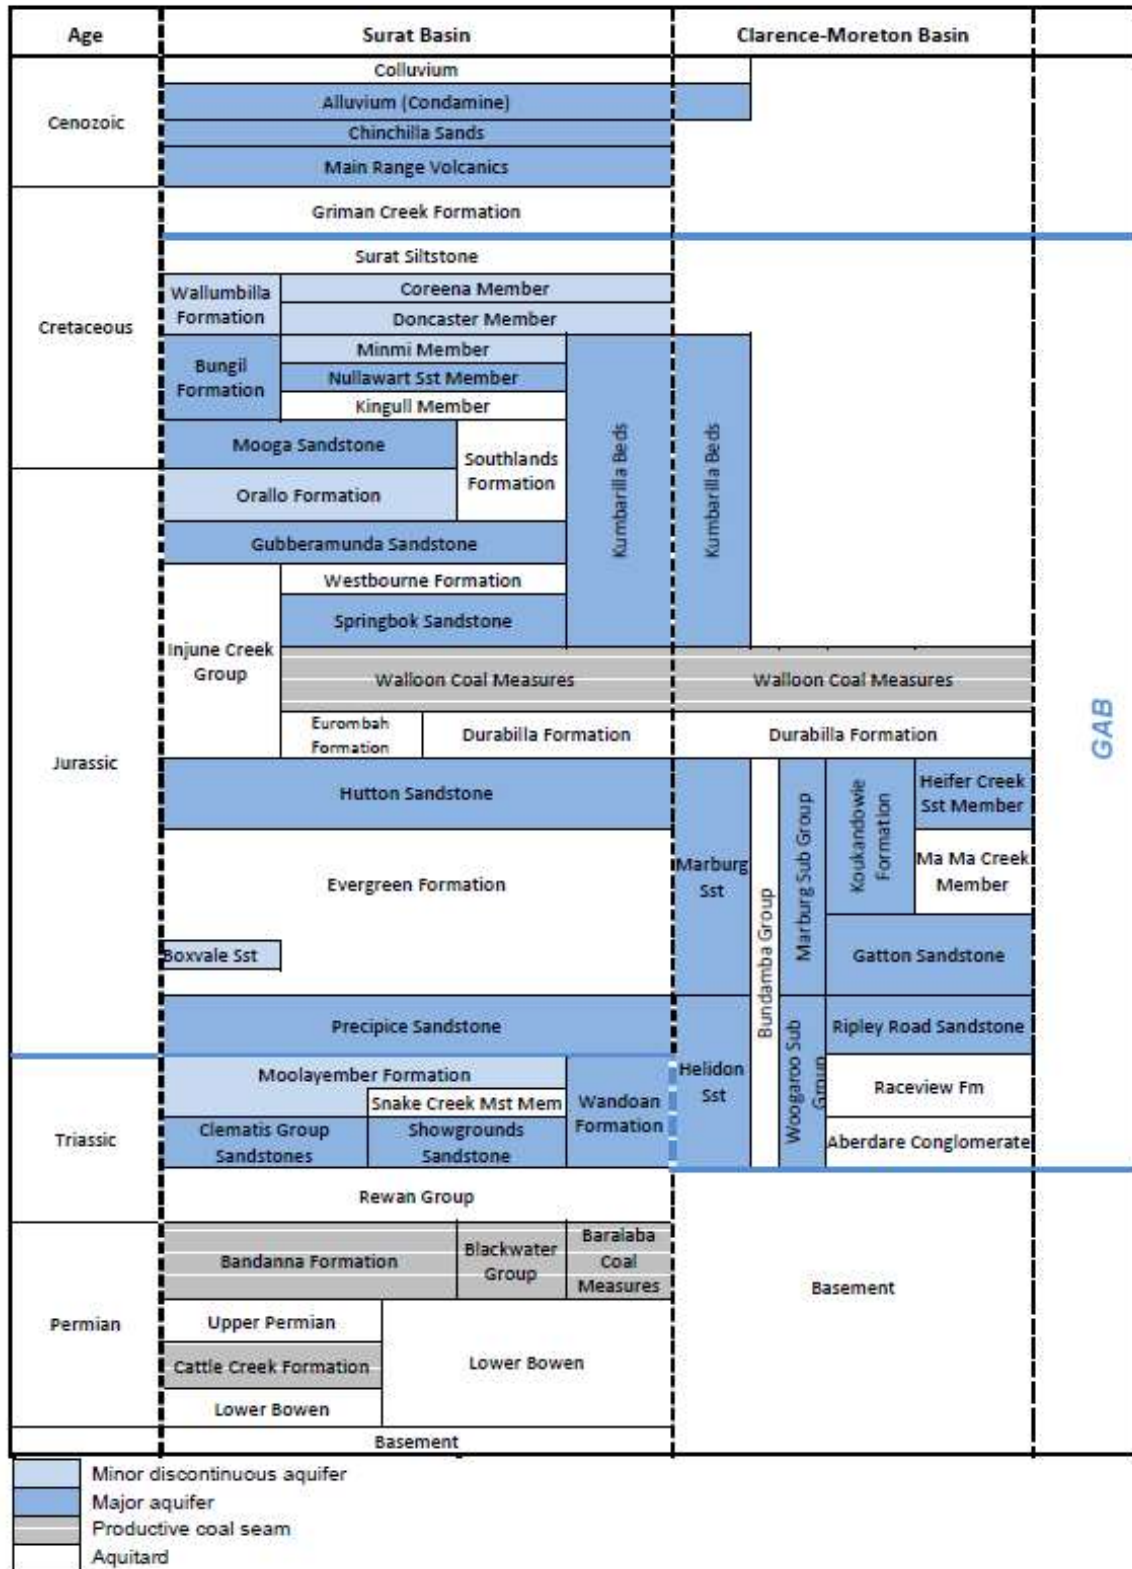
| Age | Surat Basin | Clarence-Moreton Basin |
|---|---|---|
| Cenozoic | Colluvium; Alluvium (Condamine); Chinchilla Sands; Main Range Volcanics | |
| Cretaceous | Griman Creek Formation; Surat Siltstone; Wallumbilla Formation: Coreena Member, Doncaster Member; Bungil Formation: Minmi Member, Nullawart Sst Member, Kingull Member; Mooga Sandstone; Southlands Formation | |
| Jurassic | Orallo Formation; Gubberamunda Sandstone; Injune Creek Group: Westbourne Formation, Springbok Sandstone, Walloon Coal Measures, Eurombah Formation, Durabilla Formation; Kumbarilla Beds; Hutton Sandstone; Evergreen Formation; Boxvale Sst; Precipice Sandstone | Kumbarilla Beds; Walloon Coal Measures; Durabilla Formation; Marburg Sst; Bundamba Group; Marburg Sub Group; Koukandowie Formation; Heifer Creek Sst Member; Ma Ma Creek Member; Gatton Sandstone; Ripley Road Sandstone |
| Triassic | Moolayember Formation; Snake Creek Mst Mem; Clematis Group Sandstones; Showgrounds Sandstone; Wandoan Formation; Rewan Group | Helidon Sst; Woogaroo Sub Group; Raceview Fm; Aberdare Conglomerate |
| Permian | Bandanna Formation; Blackwater Group; Baralaba Coal Measures; Upper Permian; Cattle Creek Formation; Lower Bowen; Lower Bowen | Basement |
| | Basement | |

GAB

Minor discontinuous aquifer
Major aquifer
Productive coal seam
Aquitard